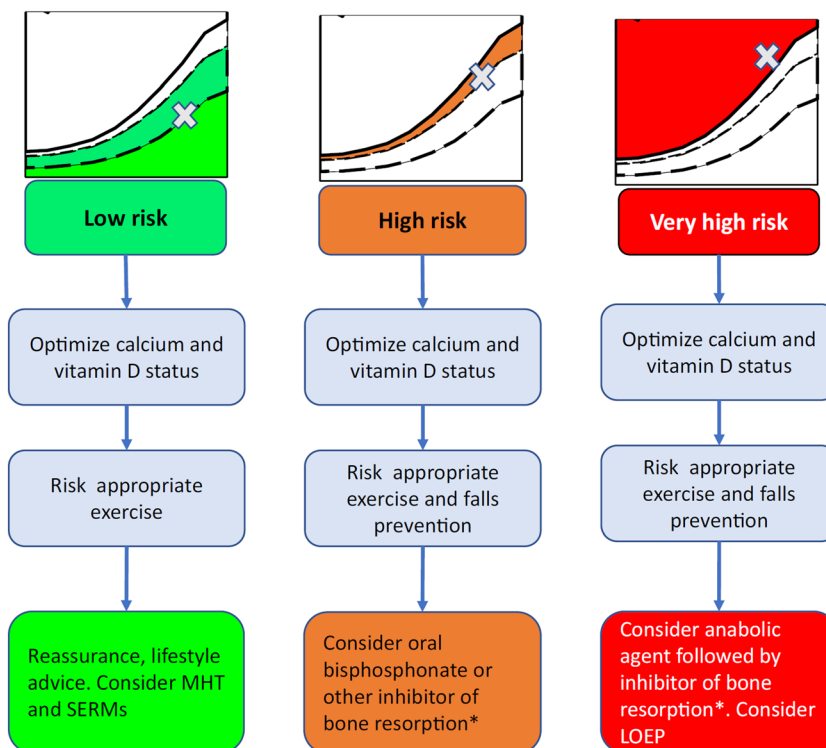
Low risk

Optimize calcium and vitamin D status

Risk appropriate exercise

Reassurance, lifestyle advice. Consider MHT and SERMs

High risk

Optimize calcium and vitamin D status

Risk appropriate exercise and falls prevention

Consider oral bisphosphonate or other inhibitor of bone resorption*

Very high risk

Optimize calcium and vitamin D status

Risk appropriate exercise and falls prevention

Consider anabolic agent followed by inhibitor of bone resorption*. Consider LOEP